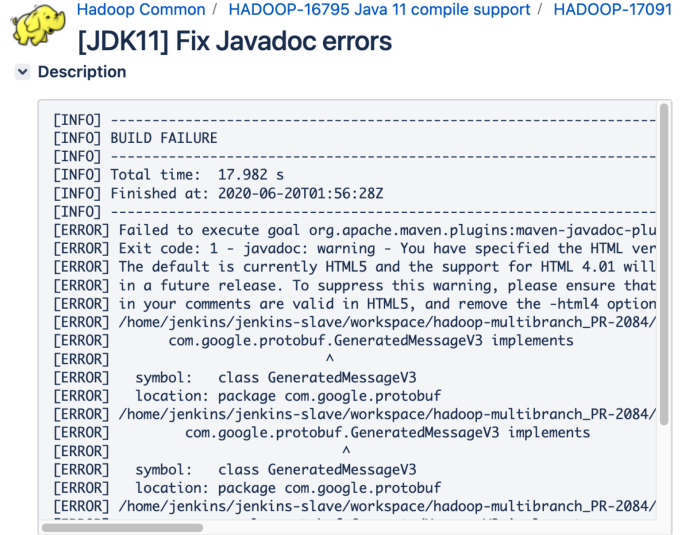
Hadoop Common / HADOOP-16795 Java 11 compile support / HADOOP-17091

[JDK11] Fix Javadoc errors

Description

```
[INFO] ------------------------------------------------------------------------
[INFO] BUILD FAILURE
[INFO] ------------------------------------------------------------------------
[INFO] Total time:  17.982 s
[INFO] Finished at: 2020-06-20T01:56:28Z
[INFO] ------------------------------------------------------------------------
[ERROR] Failed to execute goal org.apache.maven.plugins:maven-javadoc-plu
[ERROR] Exit code: 1 - javadoc: warning - You have specified the HTML ver
[ERROR] The default is currently HTML5 and the support for HTML 4.01 will
[ERROR] in a future release. To suppress this warning, please ensure that
[ERROR] in your comments are valid in HTML5, and remove the -html4 option
[ERROR] /home/jenkins/jenkins-slave/workspace/hadoop-multibranch_PR-2084/
[ERROR]        com.google.protobuf.GeneratedMessageV3 implements
[ERROR]                            ^
[ERROR]   symbol:   class GeneratedMessageV3
[ERROR]   location: package com.google.protobuf
[ERROR] /home/jenkins/jenkins-slave/workspace/hadoop-multibranch_PR-2084/
[ERROR]          com.google.protobuf.GeneratedMessageV3 implements
[ERROR]                              ^
[ERROR]   symbol:   class GeneratedMessageV3
[ERROR]   location: package com.google.protobuf
[ERROR] /home/jenkins/jenkins-slave/workspace/hadoop-multibranch_PR-2084/
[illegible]
```